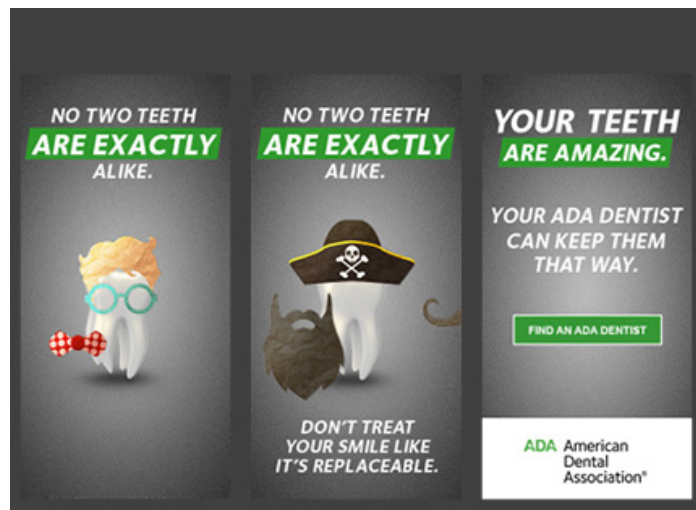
NO TWO TEETH
ARE EXACTLY
ALIKE.

NO TWO TEETH
ARE EXACTLY
ALIKE.

DON'T TREAT YOUR SMILE LIKE IT'S REPLACEABLE.

YOUR TEETH
ARE AMAZING.

YOUR ADA DENTIST CAN KEEP THEM THAT WAY.

FIND AN ADA DENTIST

ADA American Dental Association®